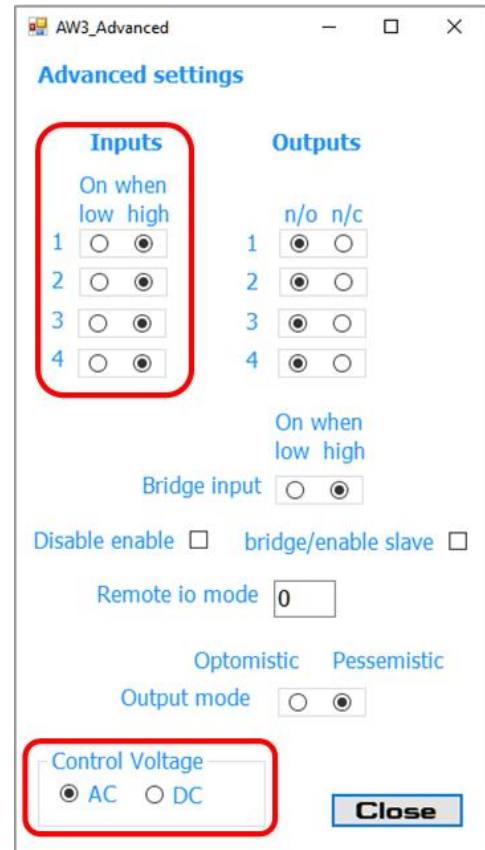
AW3_Advanced

Advanced settings

Inputs

On when
low high

1
2
3
4

Outputs

n/o n/c

1
2
3
4

On when
low high

Bridge input

Disable enable

bridge/enable slave

Remote io mode 0

Optomistic Pessemistic

Output mode

Control Voltage

AC DC

Close